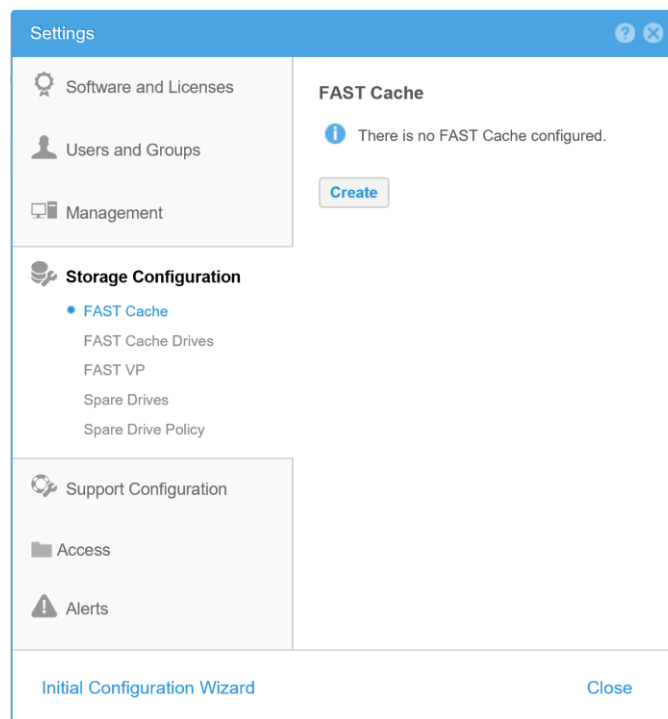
Settings

Software and Licenses

Users and Groups

Management

Storage Configuration

FAST Cache

FAST Cache Drives

FAST VP

Spare Drives

Spare Drive Policy

Support Configuration

Access

Alerts

FAST Cache

There is no FAST Cache configured.

Create

Initial Configuration Wizard

Close